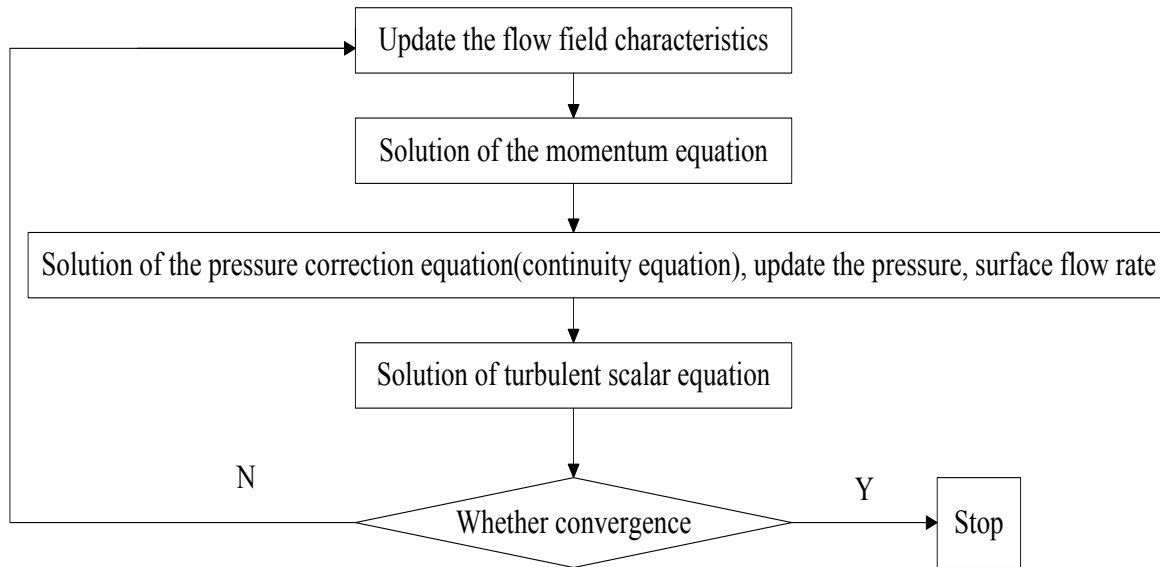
Update the flow field characteristics

Solution of the momentum equation

Solution of the pressure correction equation(continuity equation), update the pressure, surface flow rate

Solution of turbulent scalar equation

N

Y

Whether convergence

Stop